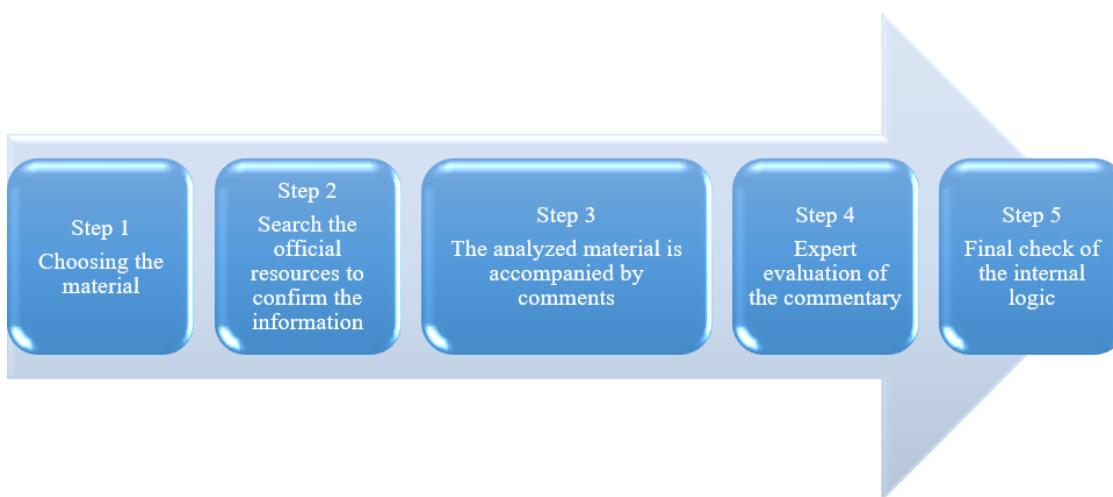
Step 1
Choosing the material

Step 2
Search the official resources to confirm the information

Step 3
The analyzed material is accompanied by comments

Step 4
Expert evaluation of the commentary

Step 5
Final check of the internal logic